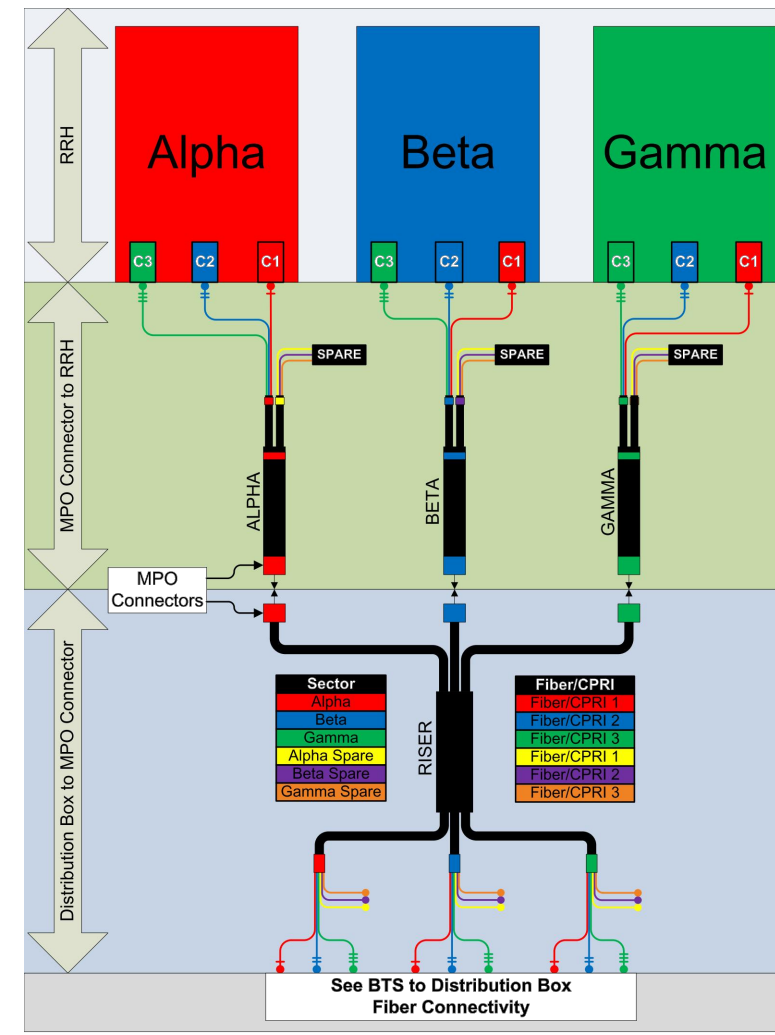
RRH

Alpha

Beta

Gamma

C3 C2 C1

C3 C2 C1

C3 C2 C1

MPO Connector to RRH

SPARE

SPARE

SPARE

ALPHA

BETA

GAMMA

MPO Connectors

Distribution Box to MPO Connector

| Sector |
|---|
| Alpha |
| Beta |
| Gamma |
| Alpha Spare |
| Beta Spare |
| Gamma Spare |

RISER

| Fiber/CPRI |
|---|
| Fiber/CPRI 1 |
| Fiber/CPRI 2 |
| Fiber/CPRI 3 |
| Fiber/CPRI 1 |
| Fiber/CPRI 2 |
| Fiber/CPRI 3 |

See BTS to Distribution Box Fiber Connectivity